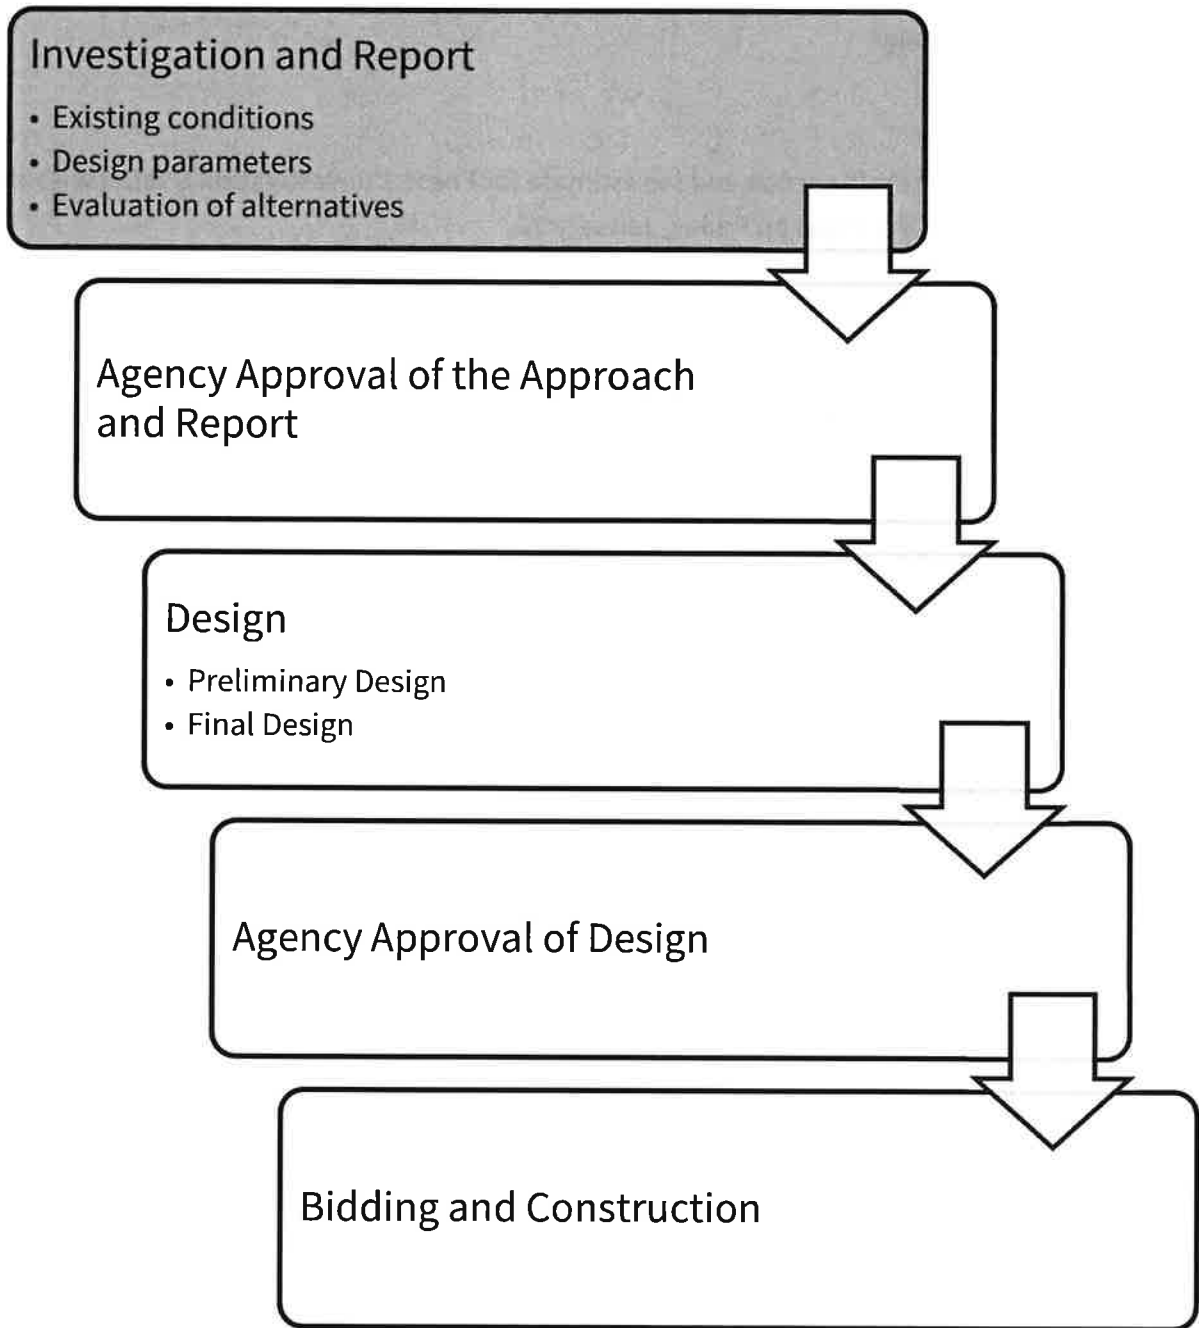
Investigation and Report

- Existing conditions
- Design parameters
- Evaluation of alternatives

Agency Approval of the Approach and Report

Design

- Preliminary Design
- Final Design

Agency Approval of Design

Bidding and Construction